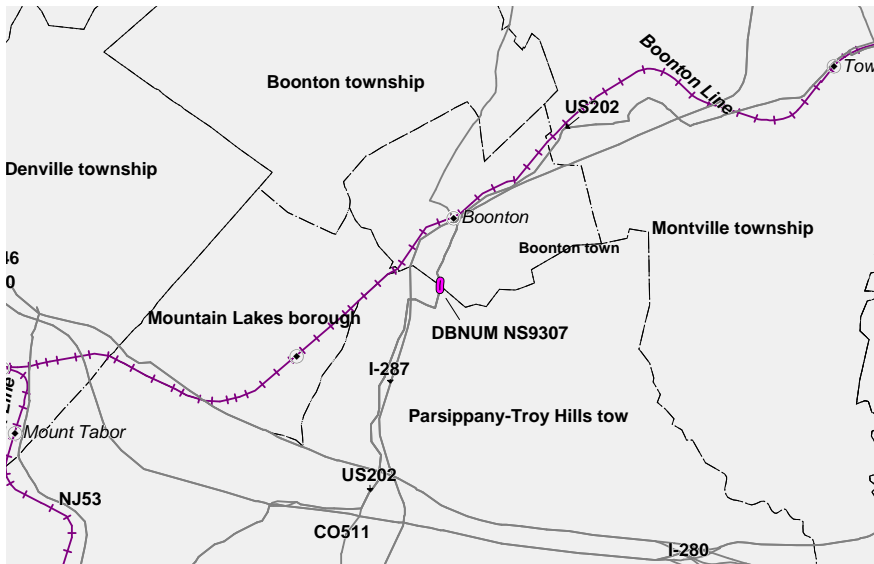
Boonton township

Boonton Line

Tow

US202

Denville township

Boonton

Boonton town

Montville township

46

0

Mountain Lakes borough

DBNUM NS9307

I-287

Line

Parsippany-Troy Hills tow

Mount Tabor

US202

NJ53

CO511

I-280